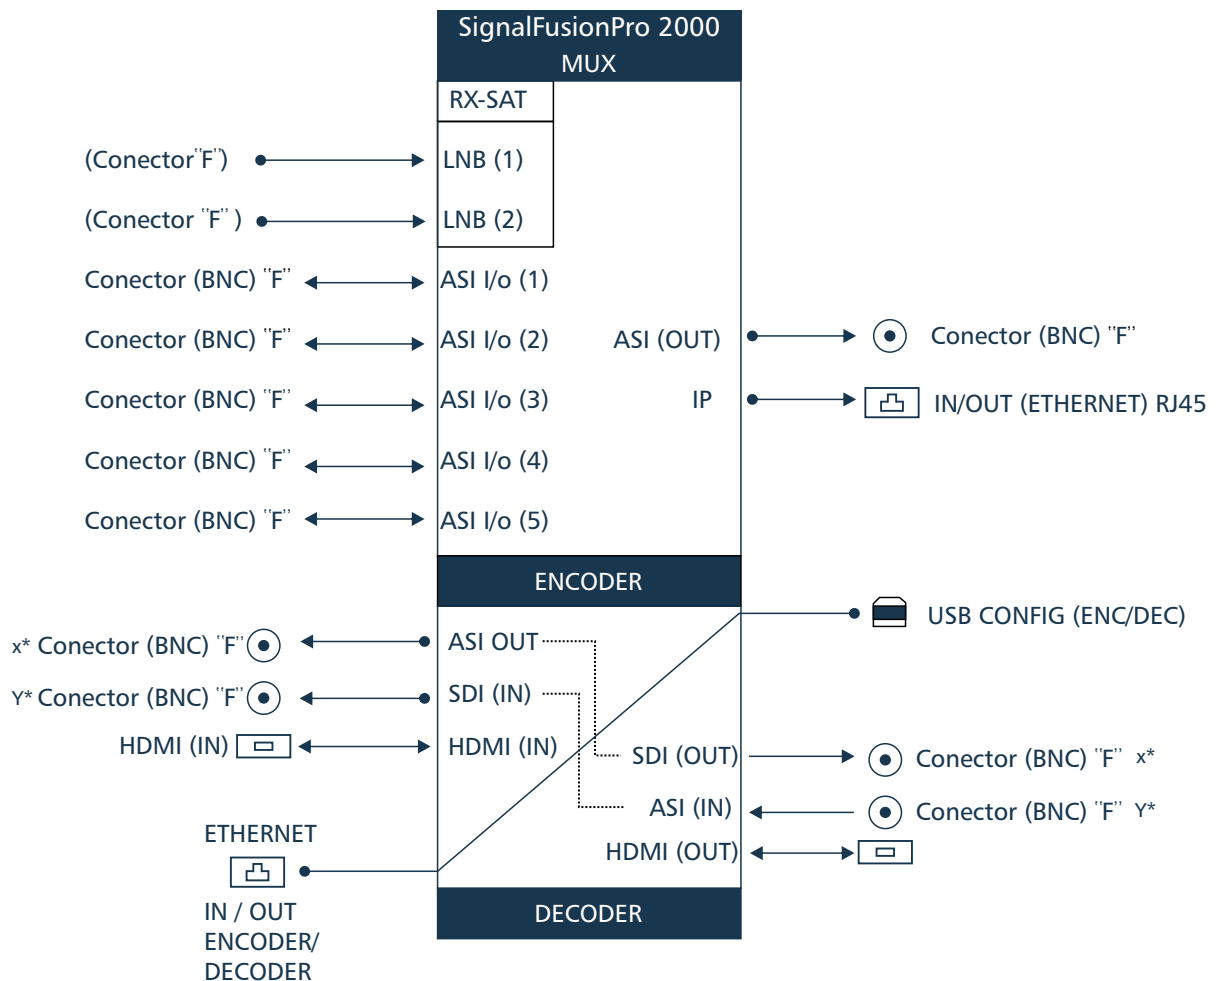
SignalFusionPro 2000
MUX

RX-SAT

(Conector"F") LNB (1)

(Conector "F" ) LNB (2)

Conector (BNC) "F" ASI I/o (1)

Conector (BNC) "F" ASI I/o (2)

ASI (OUT) Conector (BNC) "F"

Conector (BNC) "F" ASI I/o (3)

IP IN/OUT (ETHERNET) RJ45

Conector (BNC) "F" ASI I/o (4)

Conector (BNC) "F" ASI I/o (5)

ENCODER

USB CONFIG (ENC/DEC)

x* Conector (BNC) "F" ASI OUT

Y* Conector (BNC) "F" SDI (IN)

HDMI (IN) HDMI (IN)

SDI (OUT) Conector (BNC) "F" x*

ASI (IN) Conector (BNC) "F" Y*

ETHERNET

HDMI (OUT)

IN / OUT
ENCODER/
DECODER

DECODER